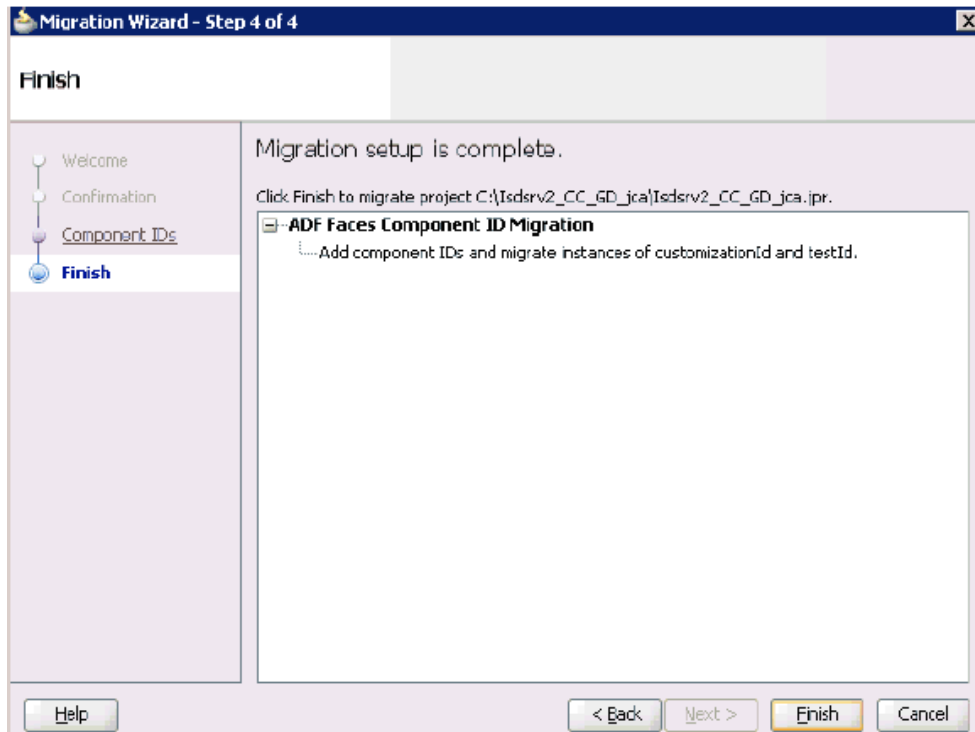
Migration Wizard - Step 4 of 4

Finish

Welcome

Confirmation

Component IDs

Finish

Migration setup is complete.

Click Finish to migrate project C:\lsdsrv2_CC_GD_jca\lsdsrv2_CC_GD_jca.jpr.

ADF Faces Component ID Migration

Add component IDs and migrate instances of customizationId and testId.

Help

< Back

Next >

Finish

Cancel